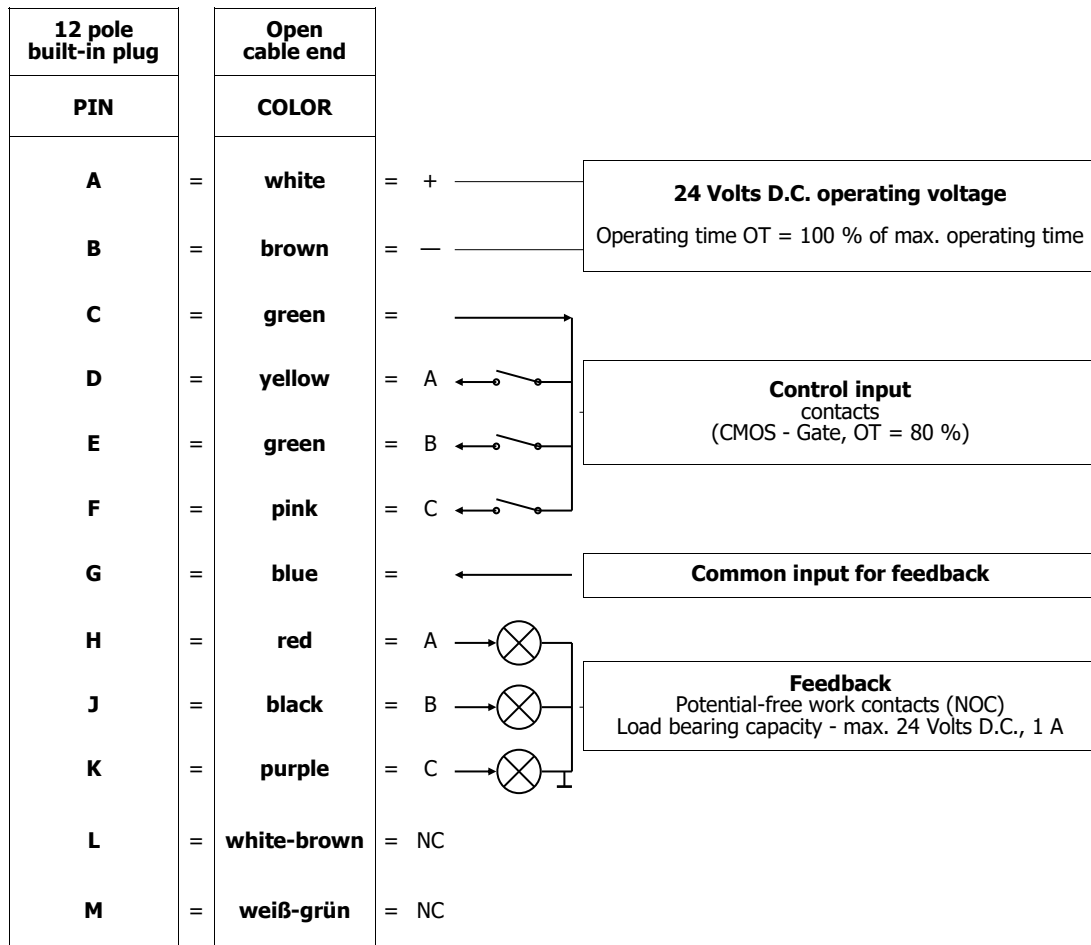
| 12 pole built-in plug | | Open cable end | | |
|---|---|---|---|---|
| PIN | | COLOR | | |
| A | = | white | = | + |
| B | = | brown | = | — |
| C | = | green | = | |
| D | = | yellow | = | A |
| E | = | green | = | B |
| F | = | pink | = | C |
| G | = | blue | = | |
| H | = | red | = | A |
| J | = | black | = | B |
| K | = | purple | = | C |
| L | = | white-brown | = | NC |
| M | = | weiß-grün | = | NC |

**24 Volts D.C. operating voltage**
Operating time OT = 100 % of max. operating time

**Control input**
contacts
(CMOS - Gate, OT = 80 %)

**Common input for feedback**

**Feedback**
Potential-free work contacts (NOC)
Load bearing capacity - max. 24 Volts D.C., 1 A